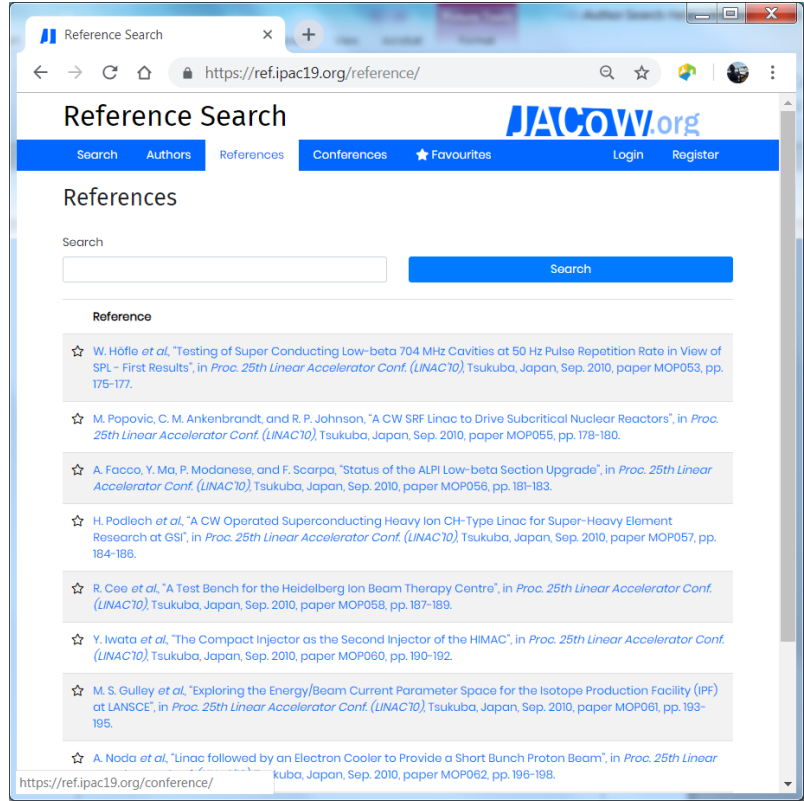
Reference Search

https://ref.ipac19.org/reference/

Reference Search

JACoW.org

Search Authors References Conferences Favourites Login Register

References

Search

Search

Reference

W. Höfle et al., "Testing of Super Conducting Low-beta 704 MHz Cavities at 50 Hz Pulse Repetition Rate in View of SPL - First Results", in Proc. 25th Linear Accelerator Conf. (LINAC'10), Tsukuba, Japan, Sep. 2010, paper MOP053, pp. 175-177.

M. Popovic, C. M. Ankenbrandt, and R. P. Johnson, "A CW SRF Linac to Drive Subcritical Nuclear Reactors", in Proc. 25th Linear Accelerator Conf. (LINAC'10), Tsukuba, Japan, Sep. 2010, paper MOP055, pp. 178-180.

A. Facco, Y. Ma, P. Modanese, and F. Scarpa, "Status of the ALPI Low-beta Section Upgrade", in Proc. 25th Linear Accelerator Conf. (LINAC'10), Tsukuba, Japan, Sep. 2010, paper MOP056, pp. 181-183.

H. Podlech et al., "A CW Operated Superconducting Heavy Ion CH-Type Linac for Super-Heavy Element Research at GSI", in Proc. 25th Linear Accelerator Conf. (LINAC'10), Tsukuba, Japan, Sep. 2010, paper MOP057, pp. 184-186.

R. Cee et al., "A Test Bench for the Heidelberg Ion Beam Therapy Centre", in Proc. 25th Linear Accelerator Conf. (LINAC'10), Tsukuba, Japan, Sep. 2010, paper MOP058, pp. 187-189.

Y. Iwata et al., "The Compact Injector as the Second Injector of the HIMAC", in Proc. 25th Linear Accelerator Conf. (LINAC'10), Tsukuba, Japan, Sep. 2010, paper MOP060, pp. 190-192.

M. S. Gulley et al., "Exploring the Energy/Beam Current Parameter Space for the Isotope Production Facility (IPF) at LANSCE", in Proc. 25th Linear Accelerator Conf. (LINAC'10), Tsukuba, Japan, Sep. 2010, paper MOP061, pp. 193-195.

A. Noda et al., "Linac followed by an Electron Cooler to Provide a Short Bunch Proton Beam", in Proc. 25th Linear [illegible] kuba, Japan, Sep. 2010, paper MOP062, pp. 196-198.

https://ref.ipac19.org/conference/